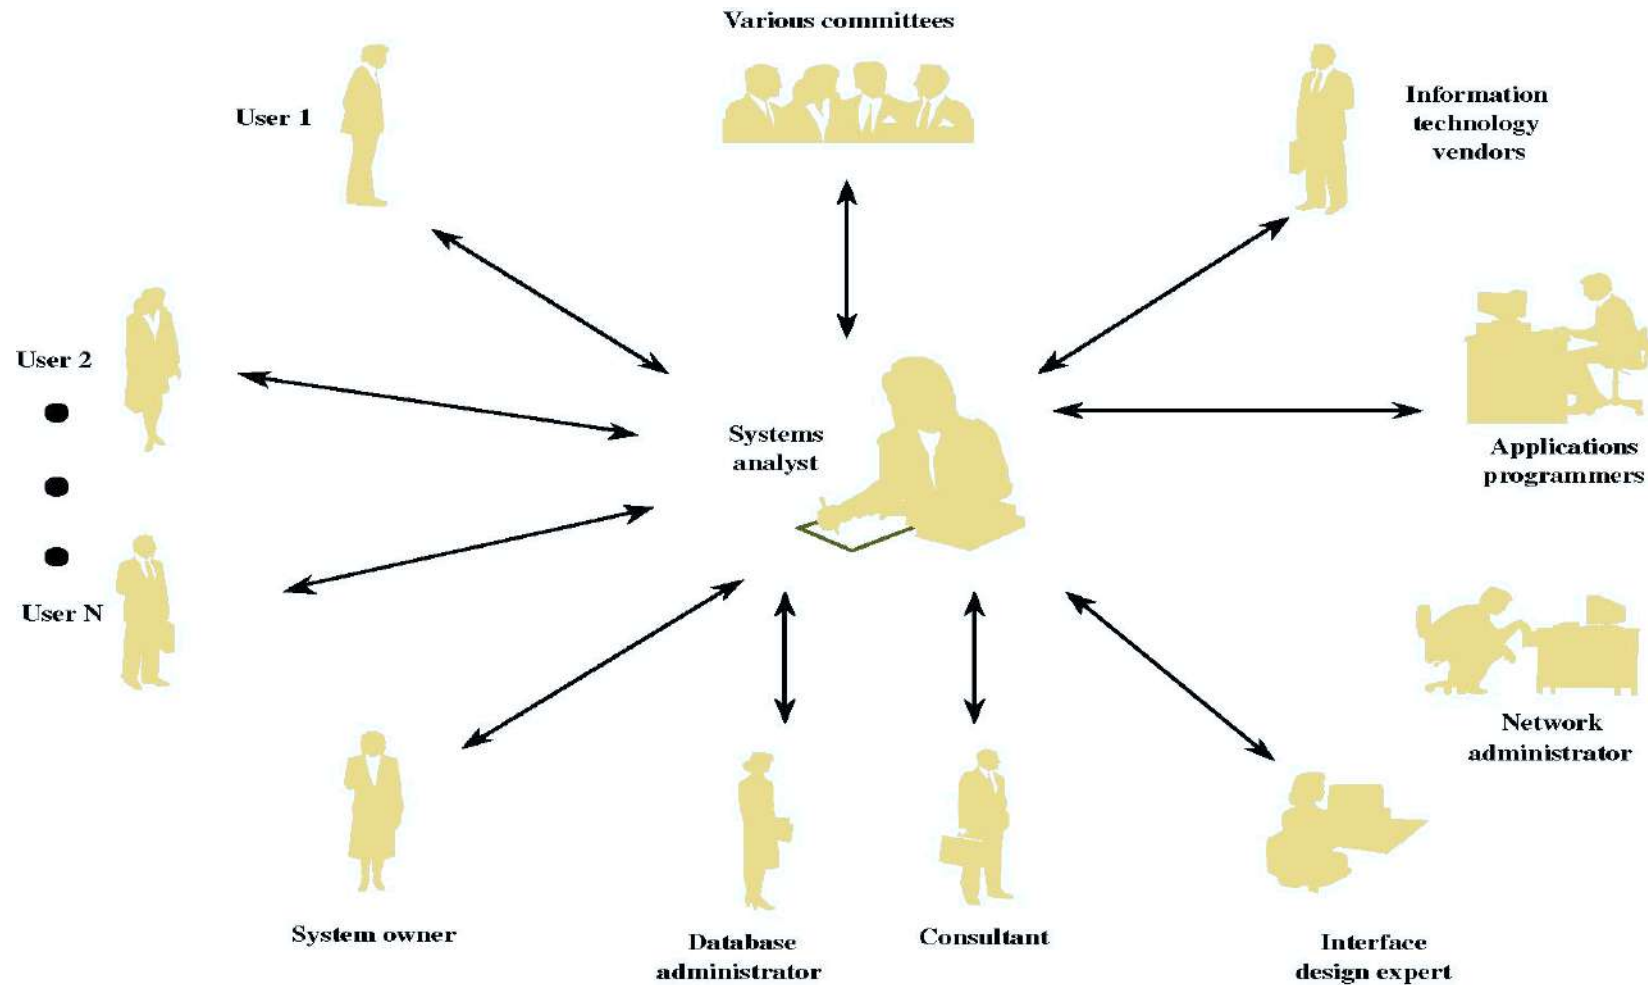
Various committees

User 1

Information technology vendors

User 2

Systems analyst

Applications programmers

User N

Network administrator

System owner

Database administrator

Consultant

Interface design expert